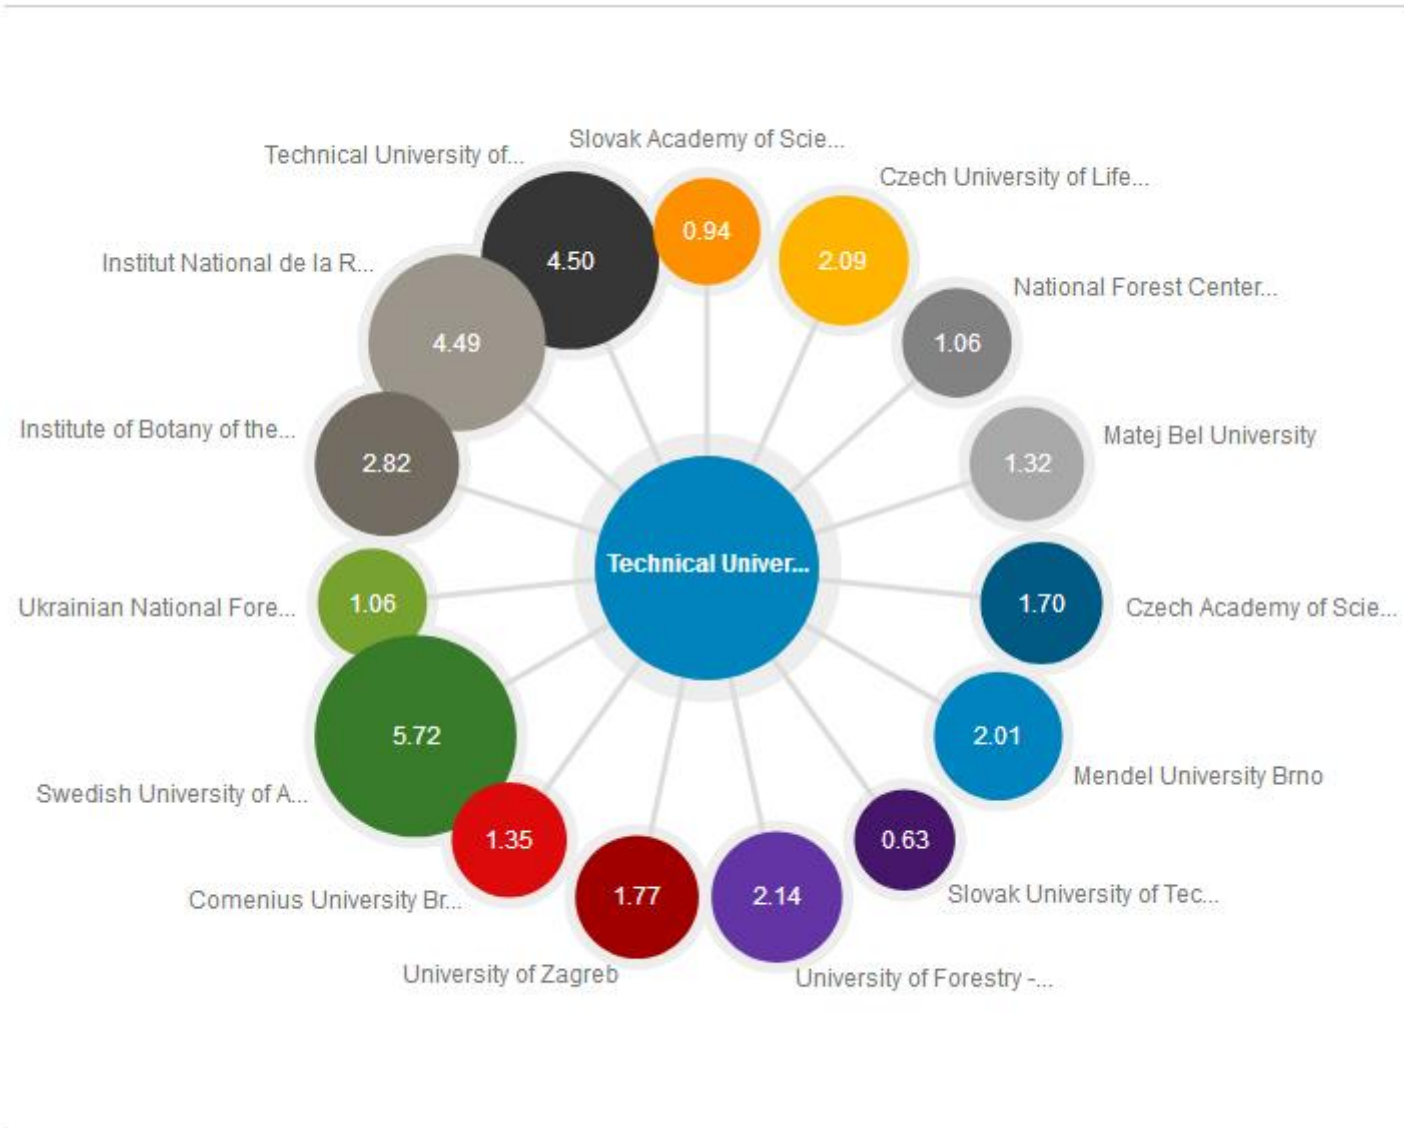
Technical University of...
4.50
Slovak Academy of Scie...
0.94
Czech University of Life...
2.09
National Forest Center...
1.06
Institut National de la R...
4.49
Institute of Botany of the...
2.82
Matej Bel University
1.32
Technical Univer...
Ukrainian National Fore...
1.06
Czech Academy of Scie...
1.70
5.72
Swedish University of A...
2.01
Mendel University Brno
1.35
Comenius University Br...
1.77
University of Zagreb
2.14
University of Forestry -...
0.63
Slovak University of Tec...